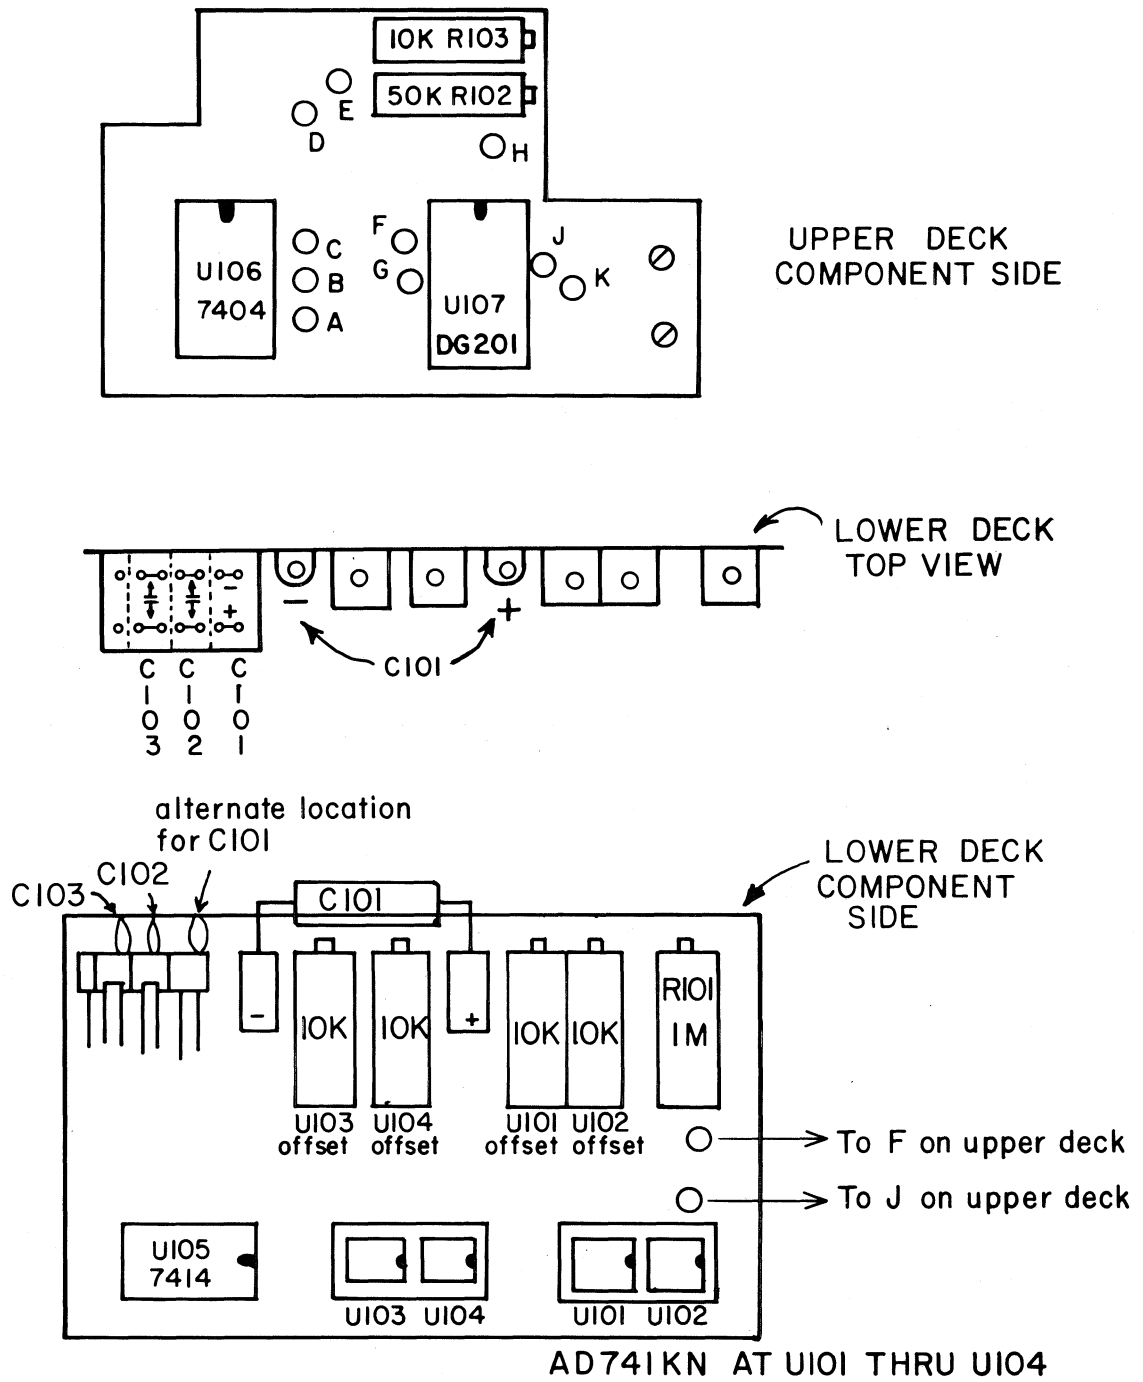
10K R103
50K R102
E
D
H
C
B
A
F
G
J
K
U106
7404
U107
DG201

UPPER DECK
COMPONENT SIDE

LOWER DECK
TOP VIEW

−
+
C101
C
1
0
3
C
1
0
2
C
1
0
1

alternate location for C101
C103
C102
C101

LOWER DECK
COMPONENT
SIDE

−
10K
10K
+
10K
10K
R101
1M
U103
offset
U104
offset
U101
offset
U102
offset
To F on upper deck
To J on upper deck
U105
7414
U103 U104
U101 U102

AD741KN AT U101 THRU U104